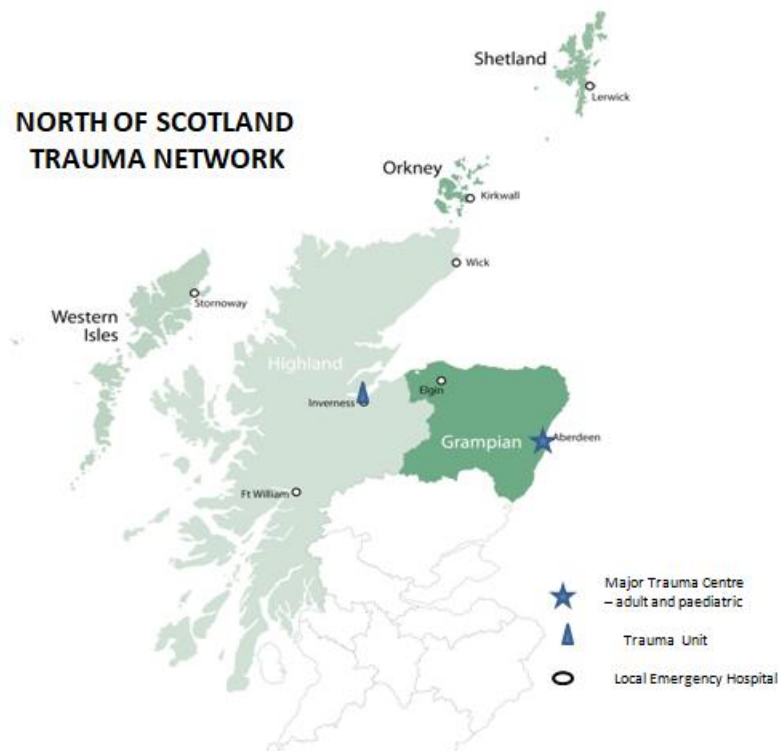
NORTH OF SCOTLAND TRAUMA NETWORK

Shetland
Lerwick
Orkney
Kirkwall
Wick
Western Isles
Stornoway
Highland
Inverness
Elgin
Grampian
Aberdeen
Ft William

Major Trauma Centre – adult and paediatric
Trauma Unit
Local Emergency Hospital